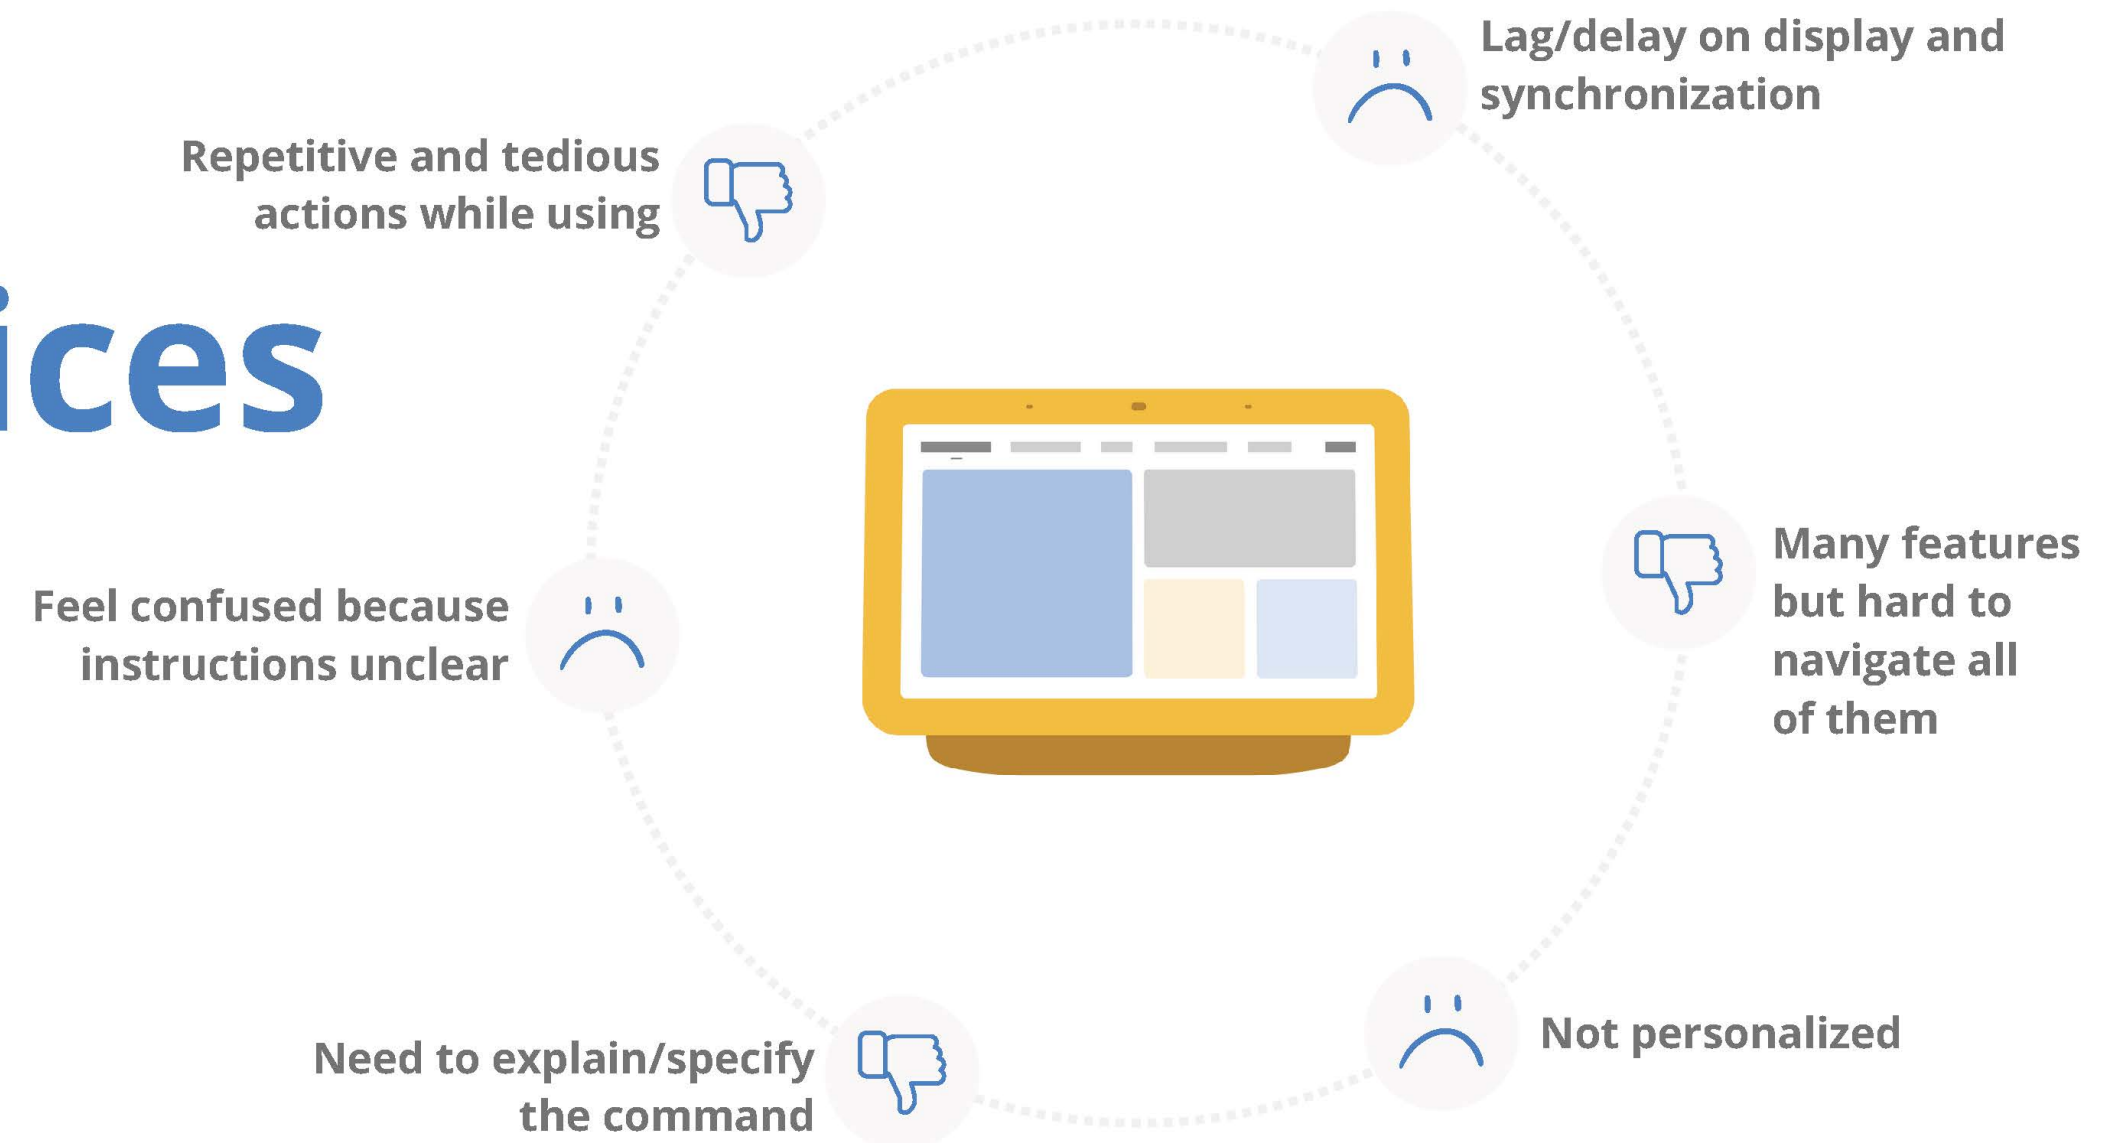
ices

Lag/delay on display and synchronization

Repetitive and tedious actions while using

Many features but hard to navigate all of them

Feel confused because instructions unclear

Not personalized

Need to explain/specify the command